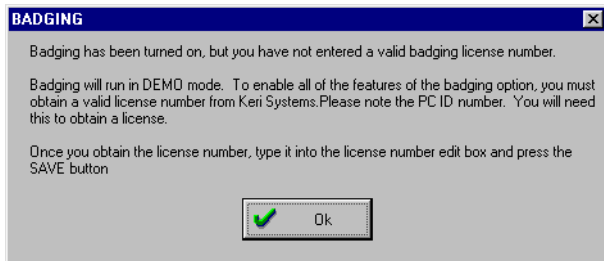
BADGING

Badging has been turned on, but you have not entered a valid badging license number.

Badging will run in DEMO mode. To enable all of the features of the badging option, you must obtain a valid license number from Keri Systems.Please note the PC ID number. You will need this to obtain a license.

Once you obtain the license number, type it into the license number edit box and press the SAVE button

Ok